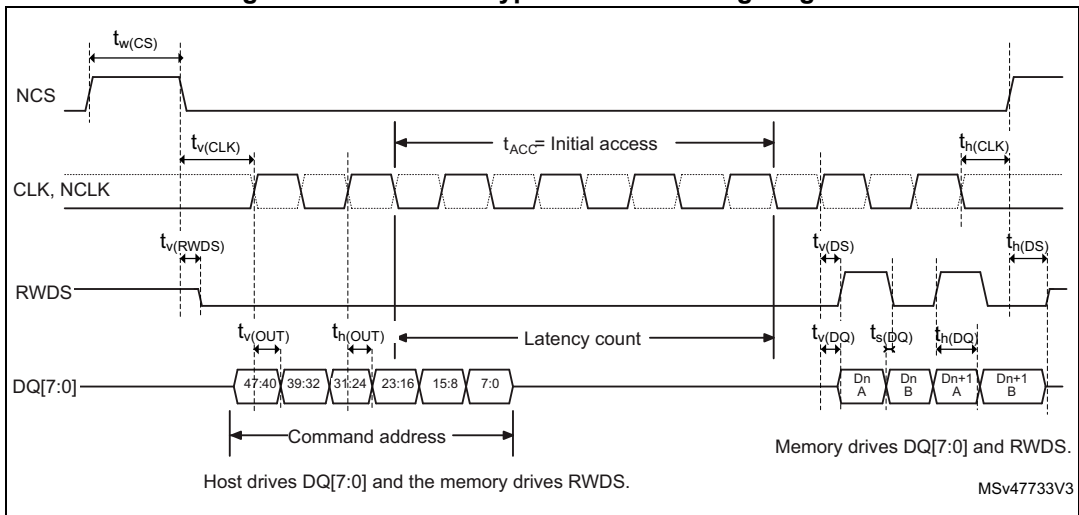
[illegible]

$t_{w(CS)}$

NCS

$t_{v(CLK)}$

$t_{ACC}$= Initial access

$t_{h(CLK)}$

CLK, NCLK

$t_{v(RWDS)}$

$t_{v(DS)}$

$t_{h(DS)}$

RWDS

$t_{v(OUT)}$

$t_{h(OUT)}$

Latency count

$t_{v(DQ)}$

$t_{s(DQ)}$

$t_{h(DQ)}$

DQ[7:0]

47:40 39:32 31:24 23:16 15:8 7:0

Dn A Dn B Dn+1 A Dn+1 B

Command address

Memory drives DQ[7:0] and RWDS.

Host drives DQ[7:0] and the memory drives RWDS.

MSv47733V3